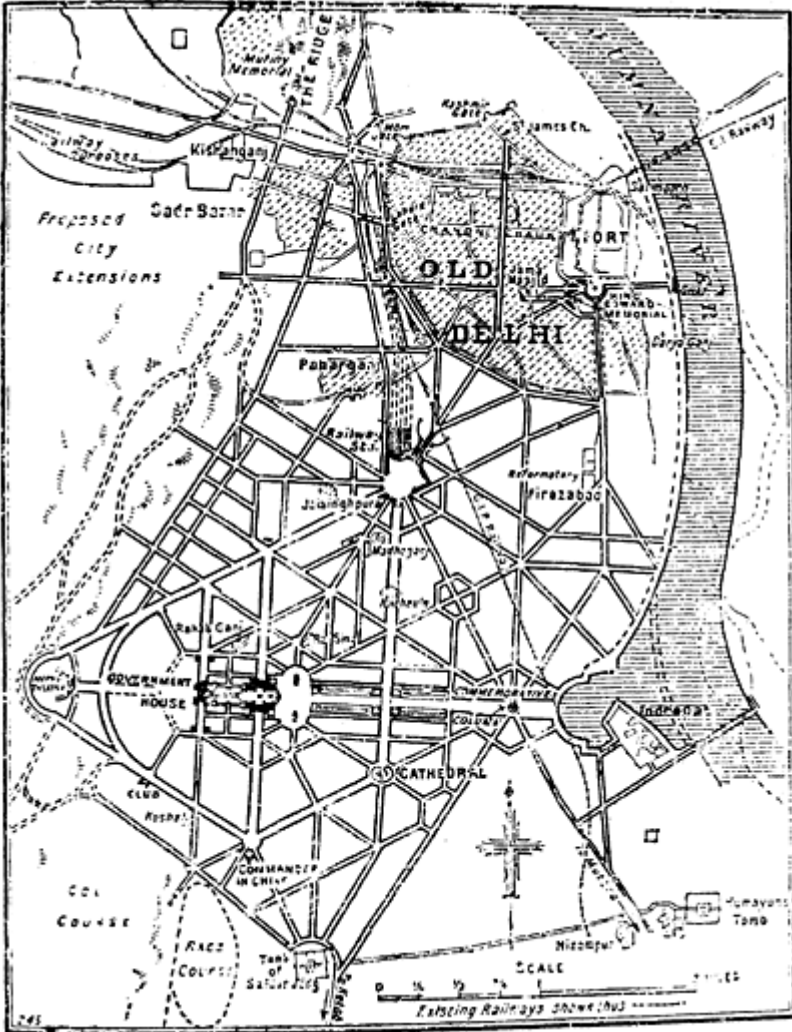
Mutiny Memorial
THE RIDGE
Kashmir Gate
James Ch.
Railway Crossing
Kishanganj
Sadr Bazar
Proposed City Extensions
CHANDNI CHAUK
FORT
OLD
Jama Masjid
KING EDWARD MEMORIAL
DELHI
Paharganj
Railway Sta.
Reformatory
Firozabad
Jaisinghpura
Madhoganj
Raisina
Raja Ganj
GOVERNMENT HOUSE
COMMEMORATIVE
COLUMN
Indrapat
CATHEDRAL
CLUB
Kushak
COMMANDER IN CHIEF
GOLF COURSE
RACE COURSE
Tomb of Safdar Jang
Humayun's Tomb
Nizampur
SCALE
0 ¼ ½ 1 MILES
Existing Railways shown thus
245